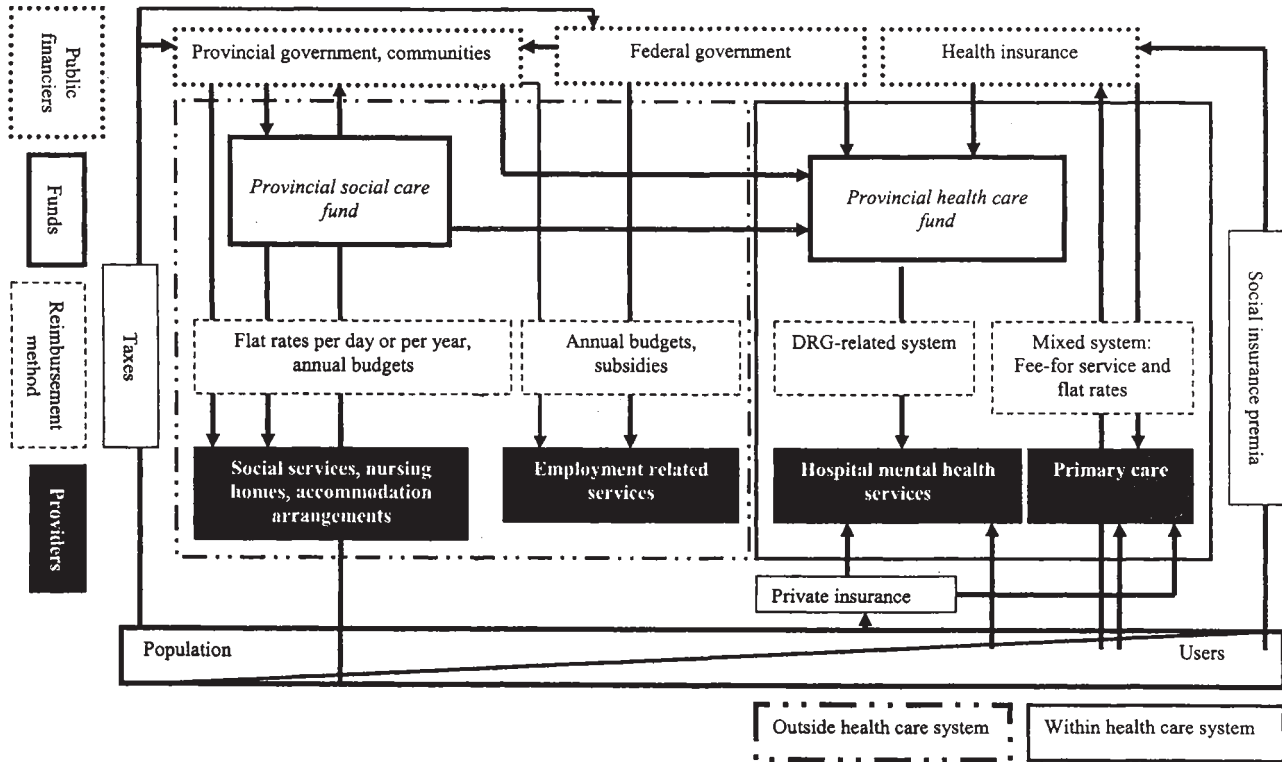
Public financiers

Funds

Reimbursement method

Providers

Provincial government, communities

Federal government

Health insurance

Taxes

Provincial social care fund

Provincial health care fund

Social insurance premia

Flat rates per day or per year, annual budgets

Annual budgets, subsidies

DRG-related system

Mixed system: Fee-for service and flat rates

Social services, nursing homes, accommodation arrangements

Employment related services

Hospital mental health services

Primary care

Private insurance

Population

Users

Outside health care system

Within health care system